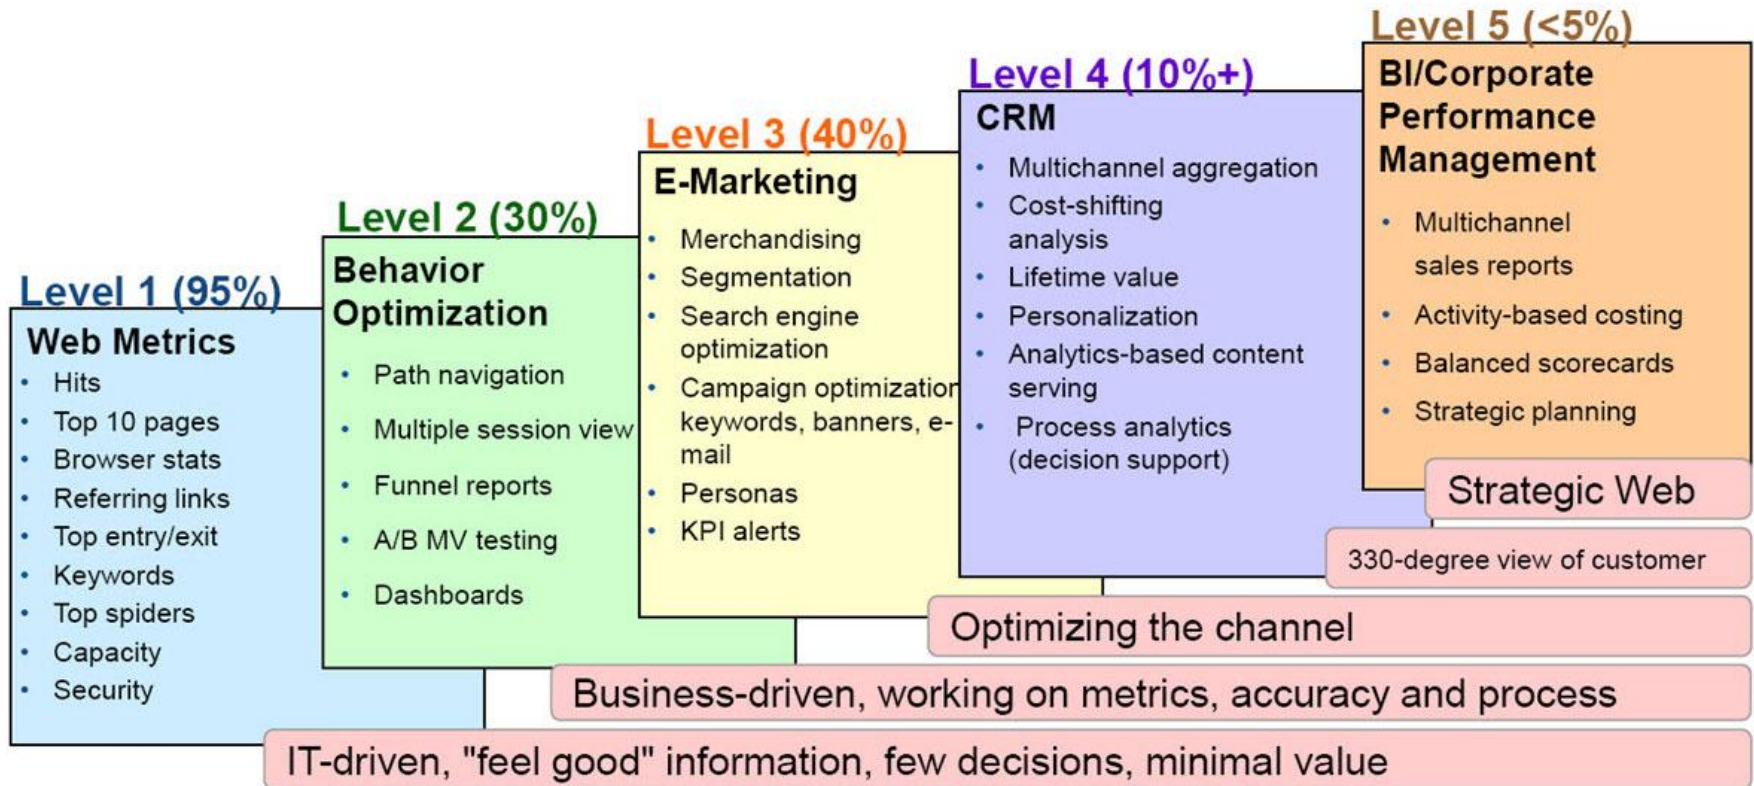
Level 1 (95%)

Web Metrics
- Hits
- Top 10 pages
- Browser stats
- Referring links
- Top entry/exit
- Keywords
- Top spiders
- Capacity
- Security

Level 2 (30%)

Behavior Optimization
- Path navigation
- Multiple session view
- Funnel reports
- A/B MV testing
- Dashboards

Level 3 (40%)

E-Marketing
- Merchandising
- Segmentation
- Search engine optimization
- Campaign optimization keywords, banners, e-mail
- Personas
- KPI alerts

Level 4 (10%+)

CRM
- Multichannel aggregation
- Cost-shifting analysis
- Lifetime value
- Personalization
- Analytics-based content serving
- Process analytics (decision support)

Level 5 (<5%)

BI/Corporate Performance Management
- Multichannel sales reports
- Activity-based costing
- Balanced scorecards
- Strategic planning

Strategic Web

330-degree view of customer

Optimizing the channel

Business-driven, working on metrics, accuracy and process

IT-driven, "feel good" information, few decisions, minimal value